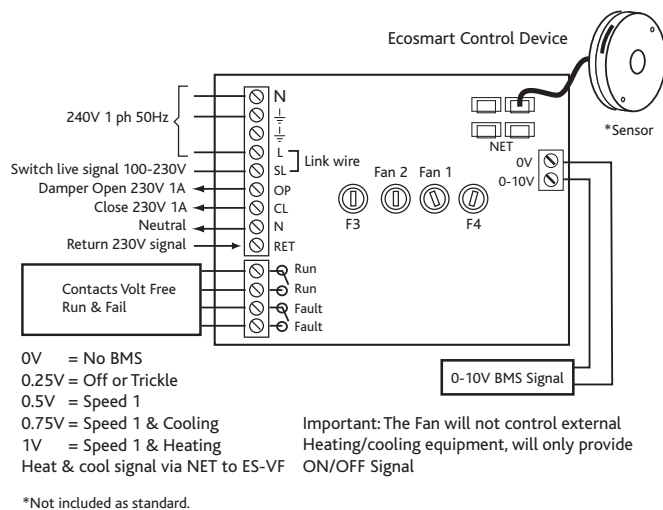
Ecosmart Control Device

*Sensor

240V 1 ph 50Hz

N

L

SL

Link wire

Switch live signal 100-230V

Damper Open 230V 1A

OP

Close 230V 1A

CL

Neutral

N

Return 230V signal

RET

NET

Fan 2

Fan 1

F3

F4

0V

0-10V

Contacts Volt Free Run & Fail

Run

Run

Fault

Fault

0-10V BMS Signal

0V = No BMS
0.25V = Off or Trickle
0.5V = Speed 1
0.75V = Speed 1 & Cooling
1V = Speed 1 & Heating
Heat & cool signal via NET to ES-VF

Important: The Fan will not control external Heating/cooling equipment, will only provide ON/OFF Signal

*Not included as standard.